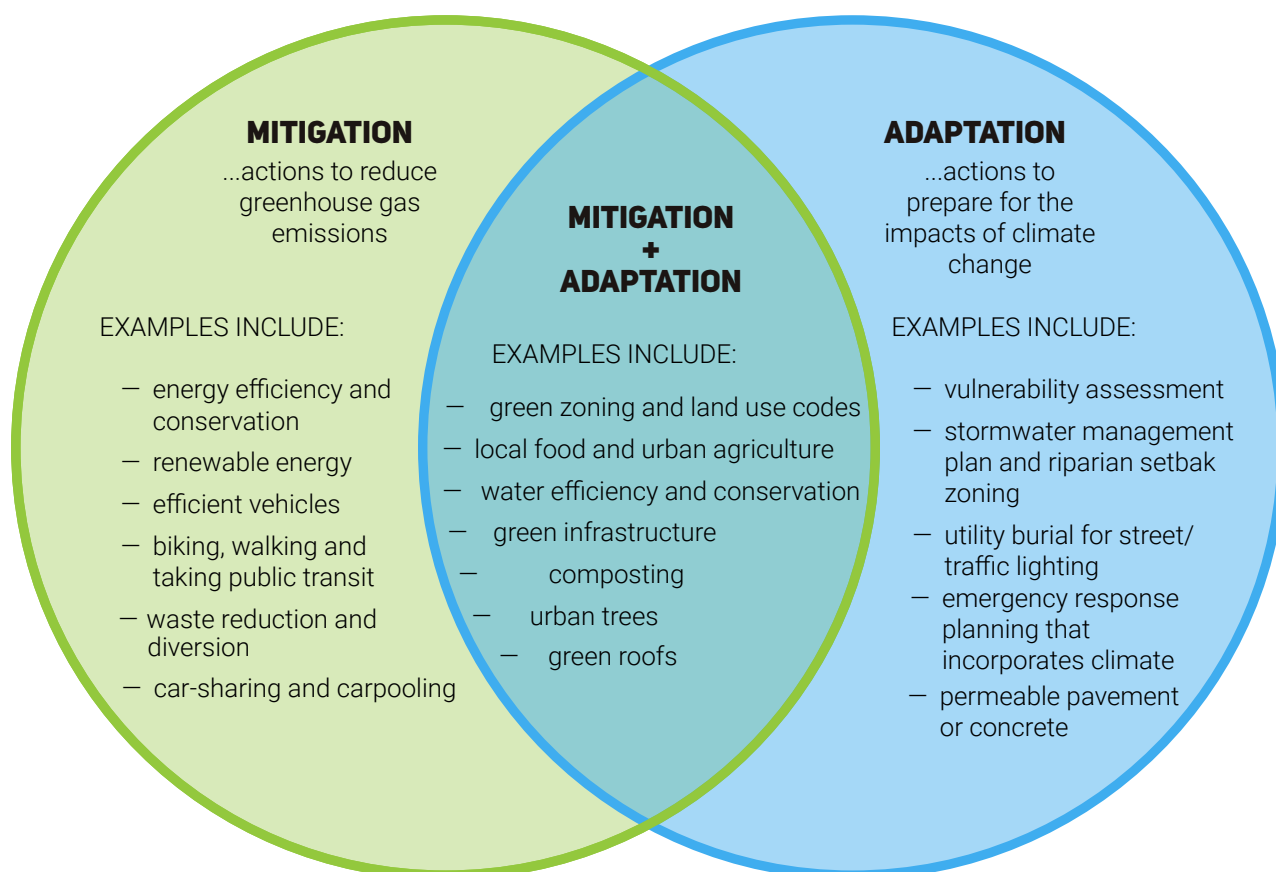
MITIGATION
...actions to reduce greenhouse gas emissions

EXAMPLES INCLUDE:

— energy efficiency and conservation
— renewable energy
— efficient vehicles
— biking, walking and taking public transit
— waste reduction and diversion
— car-sharing and carpooling

MITIGATION
+
ADAPTATION

EXAMPLES INCLUDE:

— green zoning and land use codes
— local food and urban agriculture
— water efficiency and conservation
— green infrastructure
— composting
— urban trees
— green roofs

ADAPTATION
...actions to prepare for the impacts of climate change

EXAMPLES INCLUDE:

— vulnerability assessment
— stormwater management plan and riparian setbak zoning
— utility burial for street/ traffic lighting
— emergency response planning that incorporates climate
— permeable pavement or concrete